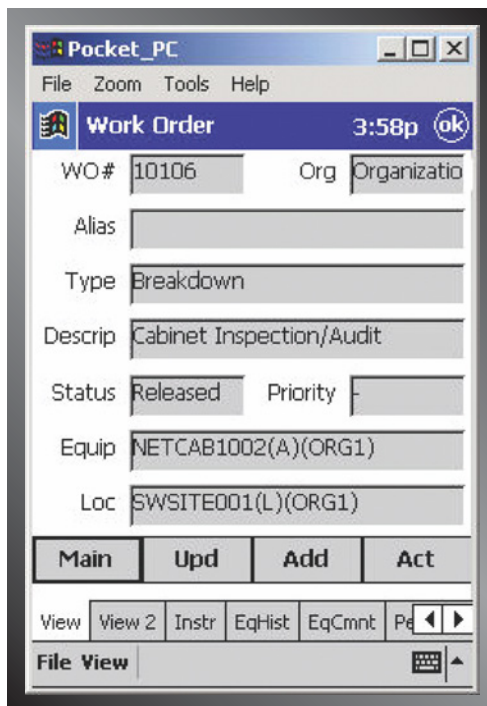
Pocket_PC

File Zoom Tools Help

Work Order 3:58p ok

WO# 10106 Org Organizatio

Alias

Type Breakdown

Descrip Cabinet Inspection/Audit

Status Released Priority -

Equip NETCAB1002(A)(ORG1)

Loc SWSITE001(L)(ORG1)

Main Upd Add Act

View View 2 Instr EqHist EqCmnt Pe

File View